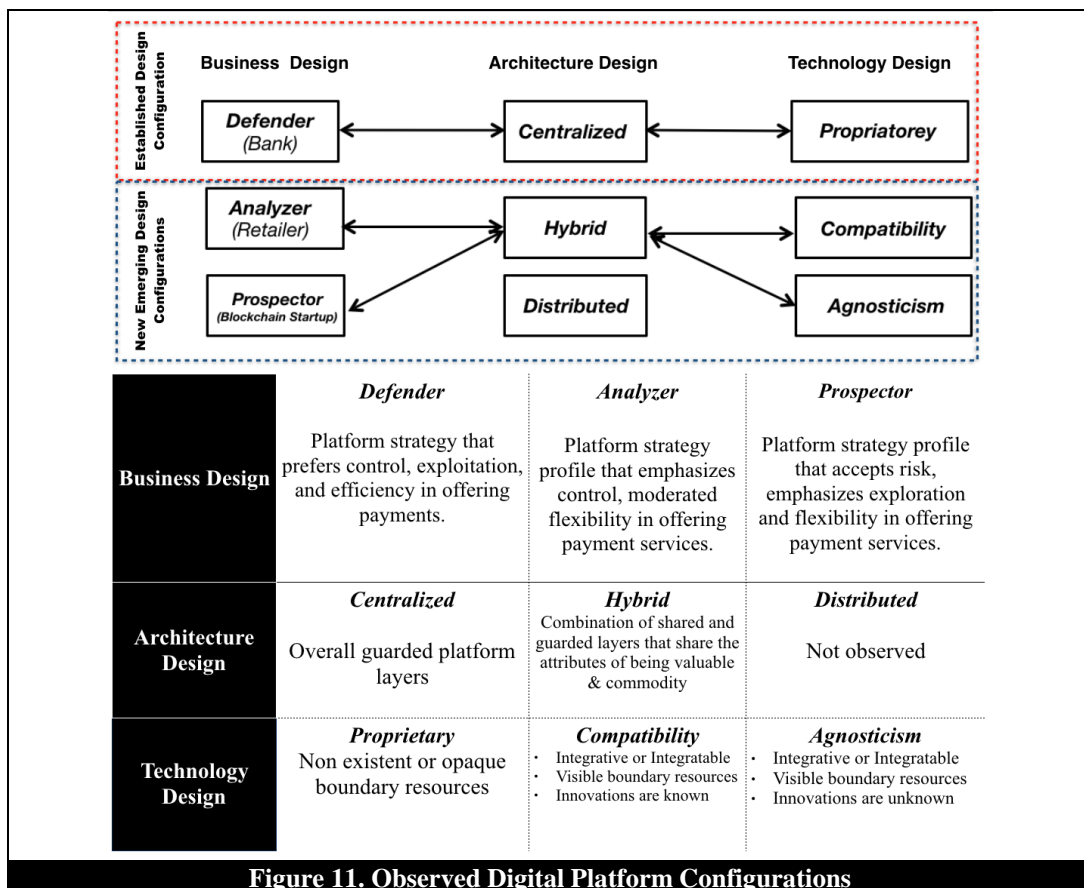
Established Design Configuration

Business Design

Architecture Design

Technology Design

Defender (Bank)

Centralized

Propriatorey

New Emerging Design Configurations

Analyzer (Retailer)

Hybrid

Compatibility

Prospector (Blockchain Startup)

Distributed

Agnosticism

| | Defender | Analyzer | Prospector |
|---|---|---|---|
| Business Design | Platform strategy that prefers control, exploitation, and efficiency in offering payments. | Platform strategy profile that emphasizes control, moderated flexibility in offering payment services. | Platform strategy profile that accepts risk, emphasizes exploration and flexibility in offering payment services. |
| Architecture Design | Centralized<br>Overall guarded platform layers | Hybrid<br>Combination of shared and guarded layers that share the attributes of being valuable & commodity | Distributed<br>Not observed |
| Technology Design | Proprietary<br>Non existent or opaque boundary resources | Compatibility<br>• Integrative or Integratable<br>• Visible boundary resources<br>• Innovations are known | Agnosticism<br>• Integrative or Integratable<br>• Visible boundary resources<br>• Innovations are unknown |

Figure 11. Observed Digital Platform Configurations